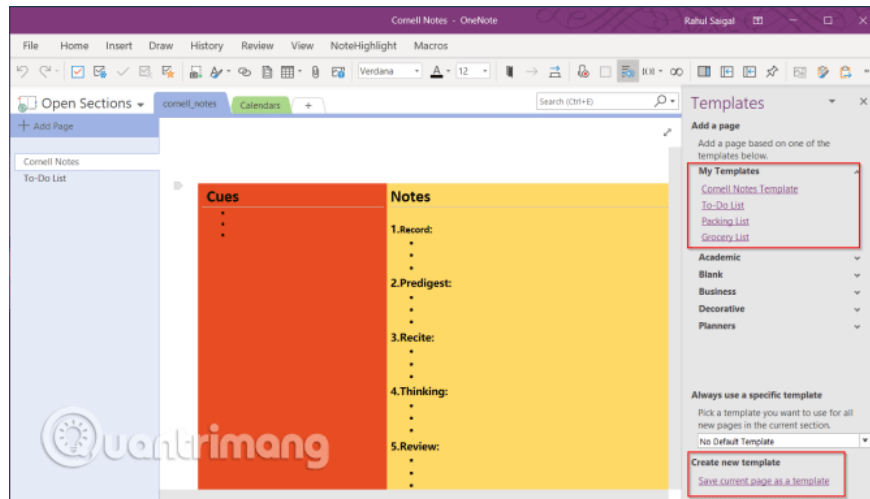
Cornell Notes - OneNote

Rahul Saigal

File Home Insert Draw History Review View NoteHighlight Macros

Verdana 12

Open Sections

cornell_notes Calendars +

Search (Ctrl+E)

+ Add Page

Cornell Notes

To-Do List

| Cues | Notes |
|---|---|
| • • • | 1.Record: • • • 2.Predigest: • • • 3.Recite: • • • 4.Thinking: • • • 5.Review: • • |

Templates

Add a page

Add a page based on one of the templates below.

My Templates

Cornell Notes Template

To-Do List

Packing List

Grocery List

Academic

Blank

Business

Decorative

Planners

Always use a specific template

Pick a template you want to use for all new pages in the current section.

No Default Template

Create new template

Save current page as a template

quantrimang